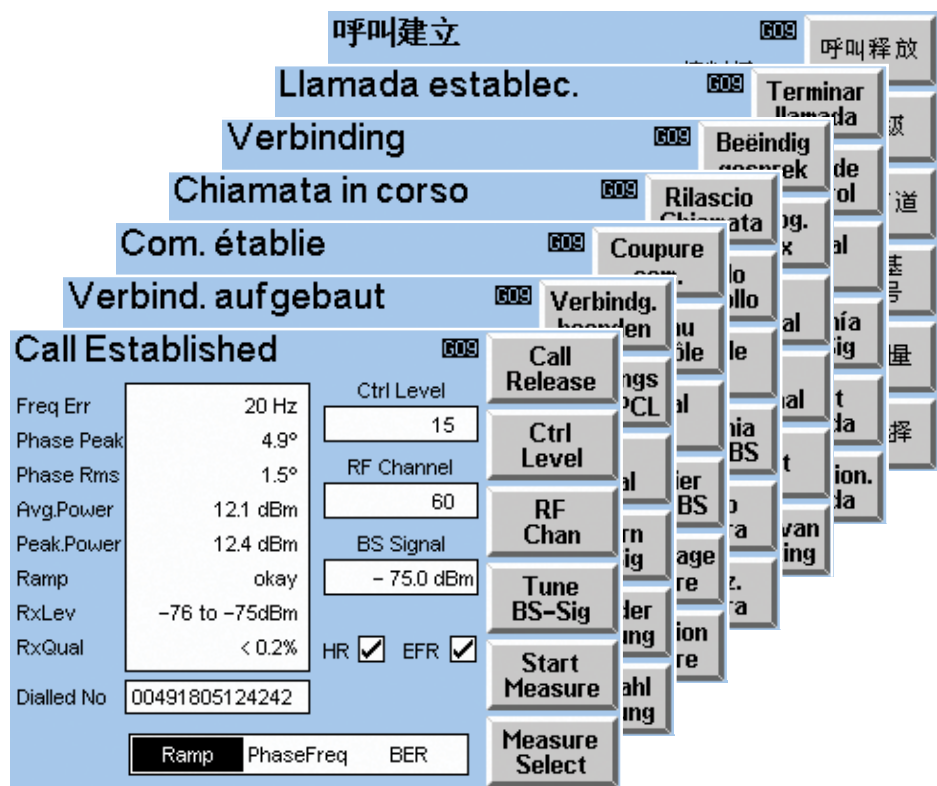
呼叫建立 G09 呼叫释放

Llamada establec. G09 Terminar llamada

Verbinding G09 Beëindig gesprek

Chiamata in corso G09 Rilascio Chiamata

Com. établie G09 Coupure com.

Verbind. aufgebaut G09 Verbindg. beenden

Call Established G09

Call Release

Freq Err 20 Hz
Phase Peak 4.9°
Phase Rms 1.5°
Avg.Power 12.1 dBm
Peak.Power 12.4 dBm
Ramp okay
RxLev −76 to −75dBm
RxQual < 0.2%

Ctrl Level
15

RF Channel
60

BS Signal
− 75.0 dBm

HR ✓ EFR ✓

Dialled No 00491805124242

Ramp PhaseFreq BER

Ctrl Level

RF Chan

Tune BS-Sig

Start Measure

Measure Select